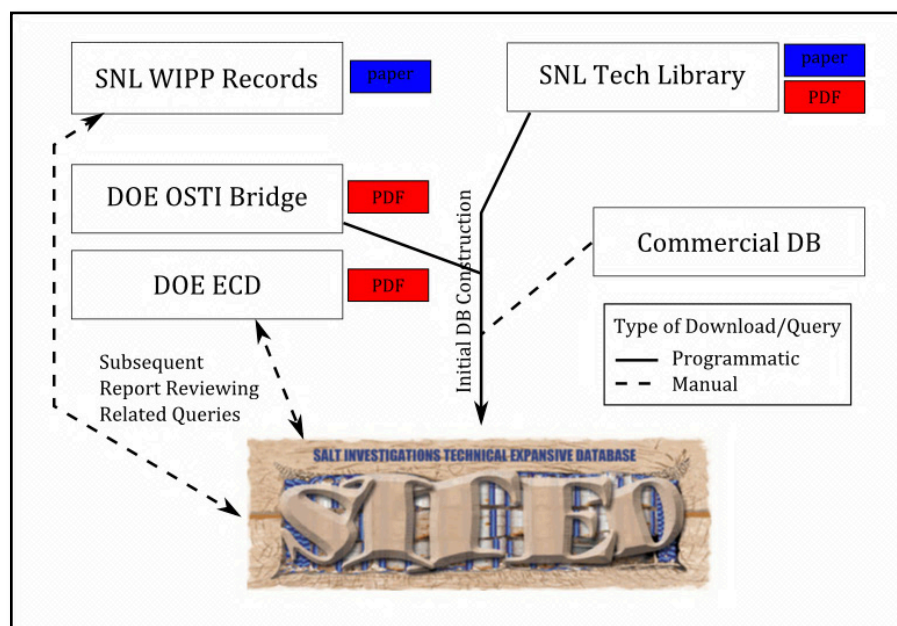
SNL WIPP Records

paper

SNL Tech Library

paper

PDF

DOE OSTI Bridge

PDF

Commercial DB

DOE ECD

PDF

Initial DB Construction

Type of Download/Query

Programmatic

Manual

Subsequent Report Reviewing Related Queries

SALT INVESTIGATIONS TECHNICAL EXPANSIVE DATABASE

SITED